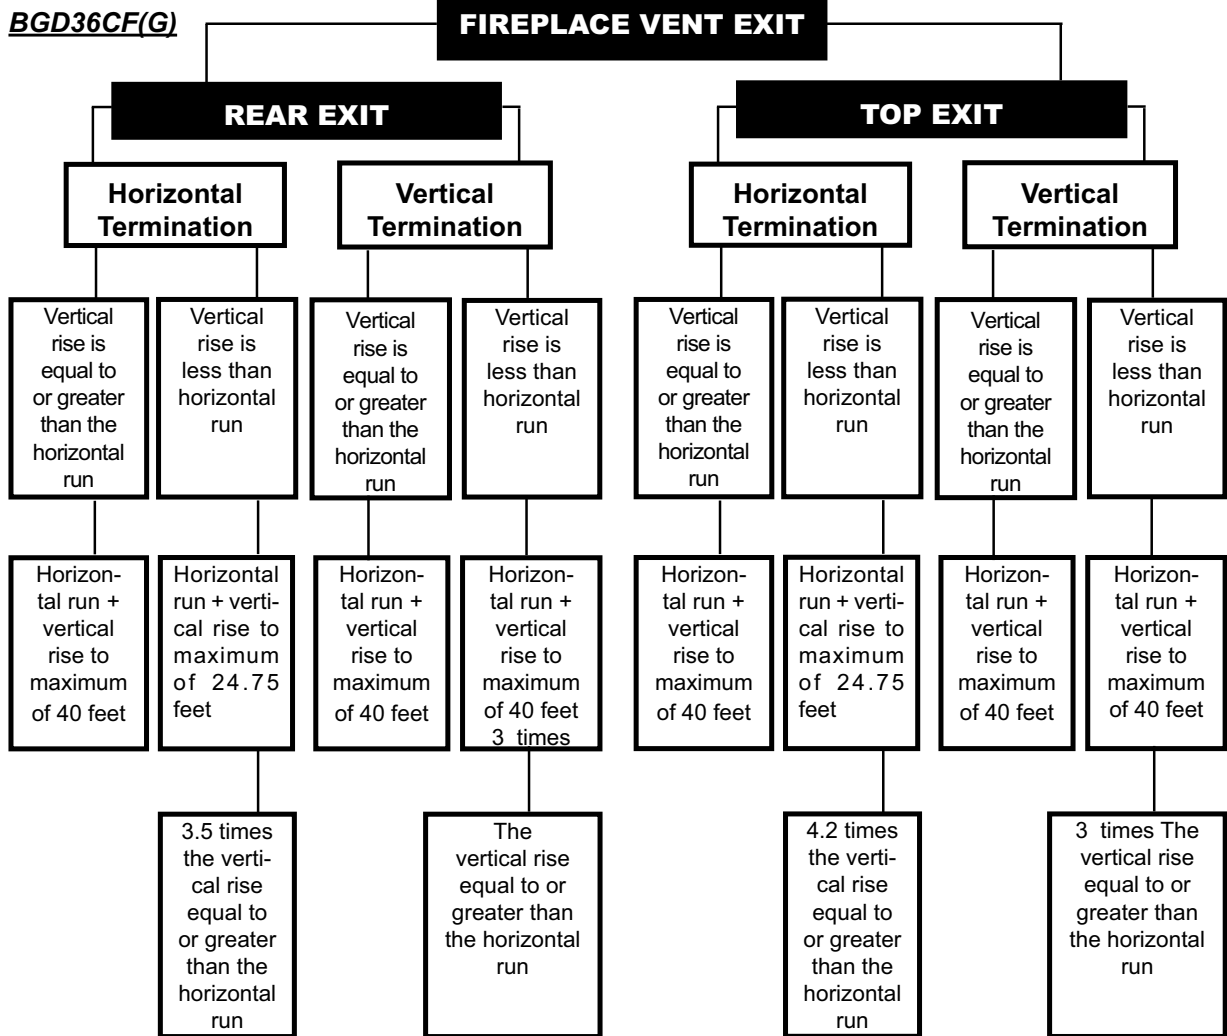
BGD36CF(G)

FIREPLACE VENT EXIT

REAR EXIT

TOP EXIT

Horizontal Termination

Vertical Termination

Horizontal Termination

Vertical Termination

Vertical rise is equal to or greater than the horizontal run

Vertical rise is less than horizontal run

Vertical rise is equal to or greater than the horizontal run

Vertical rise is less than horizontal run

Vertical rise is equal to or greater than the horizontal run

Vertical rise is less than horizontal run

Vertical rise is equal to or greater than the horizontal run

Vertical rise is less than horizontal run

Horizontal run + vertical rise to maximum of 40 feet

Horizontal run + vertical rise to maximum of 24.75 feet

Horizontal run + vertical rise to maximum of 40 feet

Horizontal run + vertical rise to maximum of 40 feet 3 times

Horizontal run + vertical rise to maximum of 40 feet

Horizontal run + vertical rise to maximum of 24.75 feet

Horizontal run + vertical rise to maximum of 40 feet

Horizontal run + vertical rise to maximum of 40 feet

3.5 times the vertical rise equal to or greater than the horizontal run

The vertical rise equal to or greater than the horizontal run

4.2 times the vertical rise equal to or greater than the horizontal run

3 times The vertical rise equal to or greater than the horizontal run